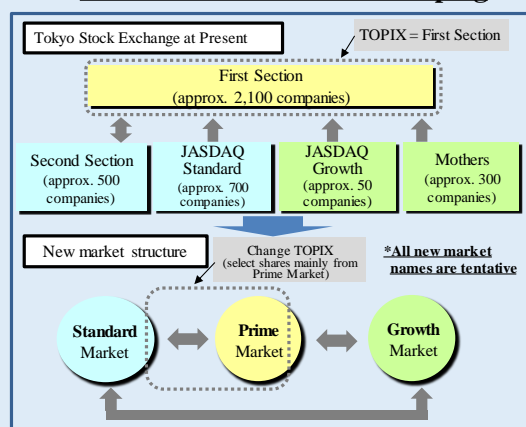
Tokyo Stock Exchange at Present

TOPIX = First Section

First Section
(approx. 2,100 companies)

Second Section
(approx. 500 companies)

JASDAQ Standard
(approx. 700 companies)

JASDAQ Growth
(approx. 50 companies)

Mothers
(approx. 300 companies)

New market structure

Change TOPIX
(select shares mainly from Prime Market)

*All new market names are tentative

Standard Market

Prime Market

Growth Market